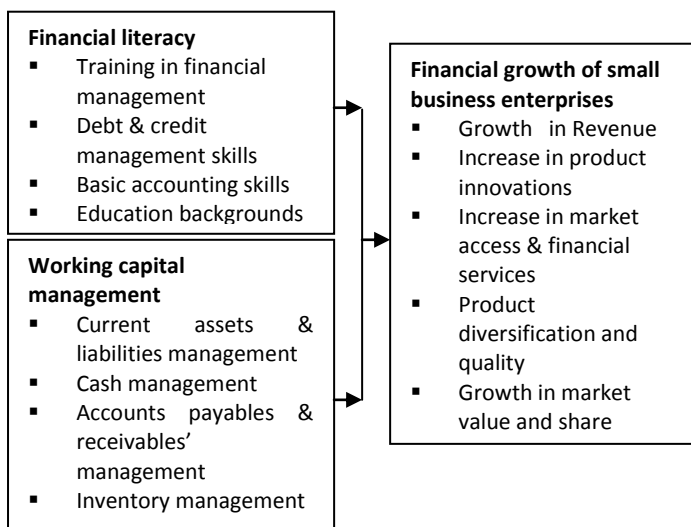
**Financial literacy**
- Training in financial management
- Debt & credit management skills
- Basic accounting skills
- Education backgrounds

**Working capital management**
- Current assets & liabilities management
- Cash management
- Accounts payables & receivables' management
- Inventory management

**Financial growth of small business enterprises**
- Growth in Revenue
- Increase in product innovations
- Increase in market access & financial services
- Product diversification and quality
- Growth in market value and share